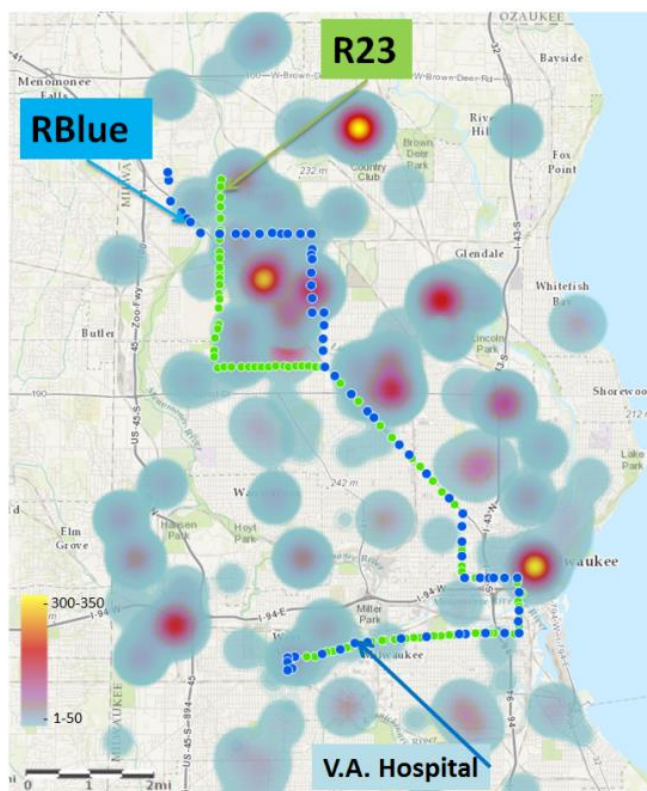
OZAUKEE

R23

Menomonee Falls

W Brown Deer Rd

W Brown Deer Rd

Bayside

RBlue

River Hills

Brown Deer Park

Country Club

Fox Point

232 m

Glendale

43

Whitefish Bay

45 Zoo Fwy

Butler

Lincoln Park

Shorewood

Lake Park

242 m

Wau

Elm Grove

Hansen Park

Hoyt Park

43

Milwaukee

300-350

94 W

Miller Park

94

1-50

Milwaukee

V.A. Hospital

0 1 2mi